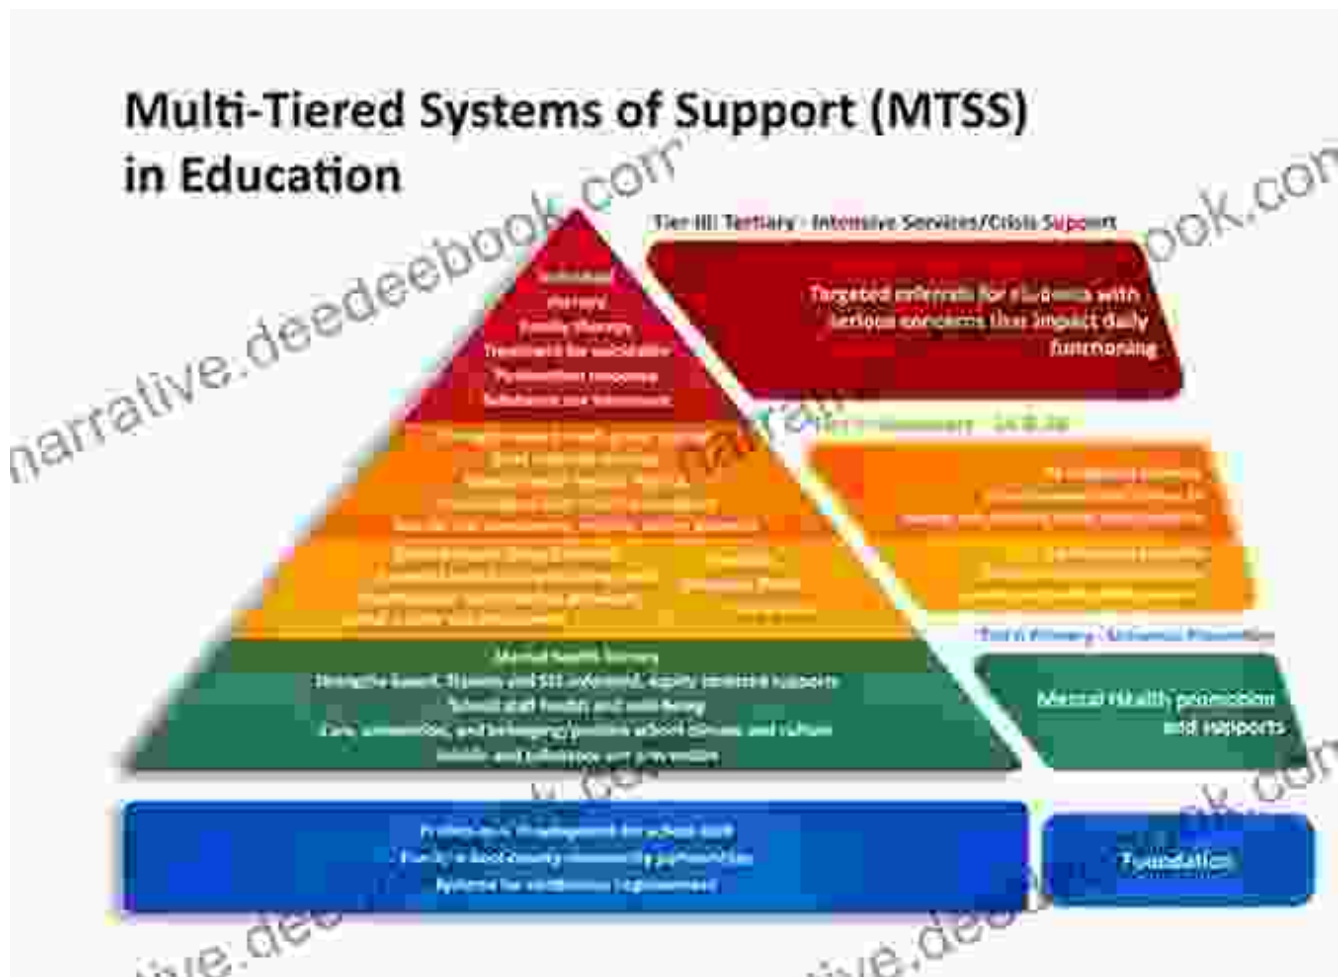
Multi-Tiered Systems of Support (MTSS) in Education

narrative.deedeebook.com

Tier III: Tertiary - Intensive Services/Crisis Support

Individual therapy
Family therapy
Treatment for suicidality
Postvention response
Substance use treatment

Targeted referrals for students with serious concerns that impact daily functioning

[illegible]

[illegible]

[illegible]

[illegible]

Tier I: Primary - Universal Prevention

Mental health literacy
Strengths-based, trauma and SEL informed, equity centered supports
School staff health and well-being
Care, connection, and belonging/positive school climate and culture
Suicide and substance use prevention

Mental Health promotion and supports

Professional development for school staff
Family-school-county-community partnerships
Systems for continuous improvement

Foundation

narrative.deedeebook.com

narrative.deedeebook.com